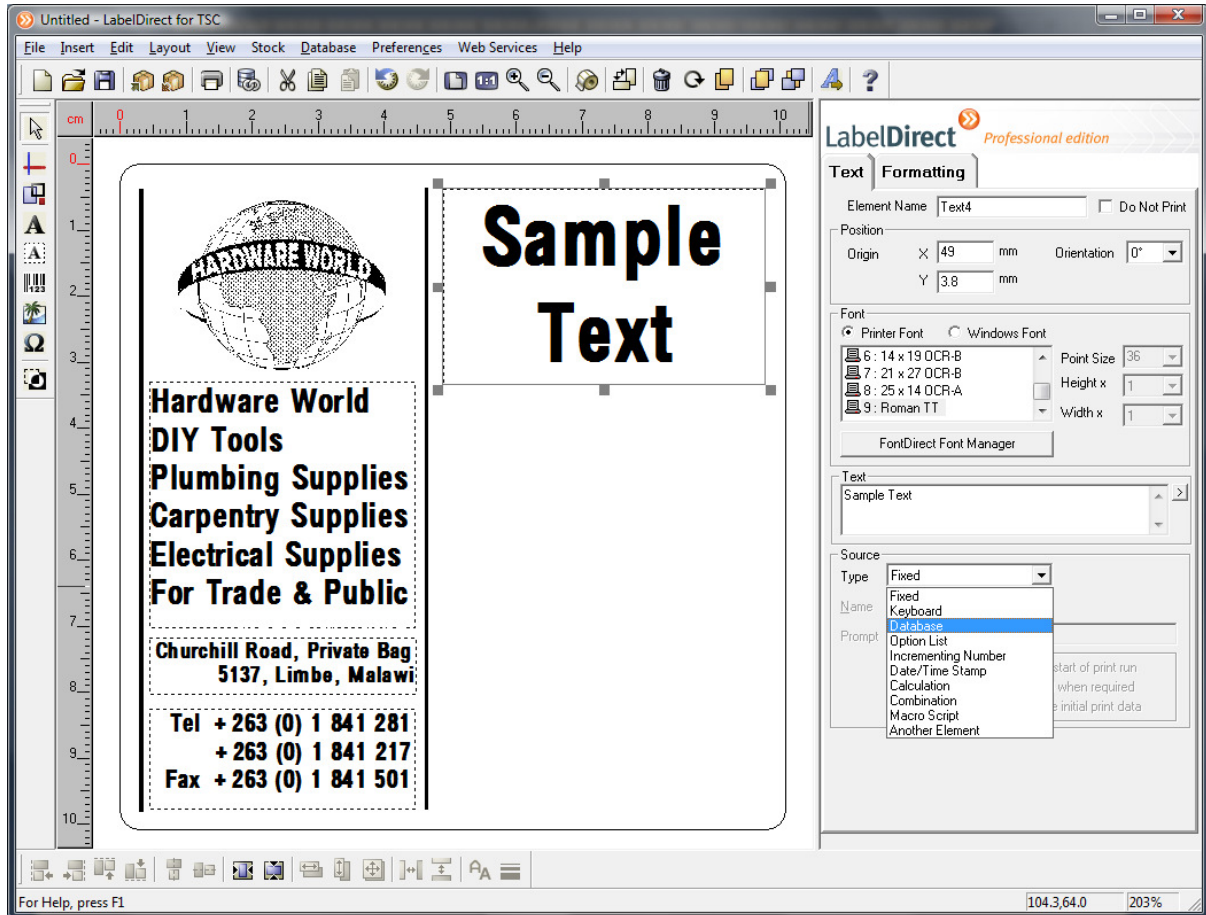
Untitled - LabelDirect for TSC

File Insert Edit Layout View Stock Database Preferences Web Services Help

cm 0 1 2 3 4 5 6 7 8 9 10

0 1 2 3 4 5 6 7 8 9 10

HARDWARE WORLD

Hardware World
DIY Tools
Plumbing Supplies
Carpentry Supplies
Electrical Supplies
For Trade & Public

Churchill Road, Private Bag
5137, Limbe, Malawi

Tel + 263 (0) 1 841 281
+ 263 (0) 1 841 217
Fax + 263 (0) 1 841 501

Sample
Text

LabelDirect Professional edition

Text Formatting

Element Name Text4 Do Not Print

Position
Origin X 49 mm Orientation 0°
Y 3.8 mm

Font
Printer Font Windows Font
6 : 14 x 19 OCR-B
7 : 21 x 27 OCR-B
8 : 25 x 14 OCR-A
9 : Roman TT
Point Size 36
Height x 1
Width x 1
FontDirect Font Manager

Text
Sample Text

Source
Type Fixed
Name
Prompt
Fixed
Keyboard
Database
Option List
Incrementing Number
Date/Time Stamp
Calculation
Combination
Macro Script
Another Element
start of print run
when required
e initial print data

For Help, press F1 104.3,64.0 203%